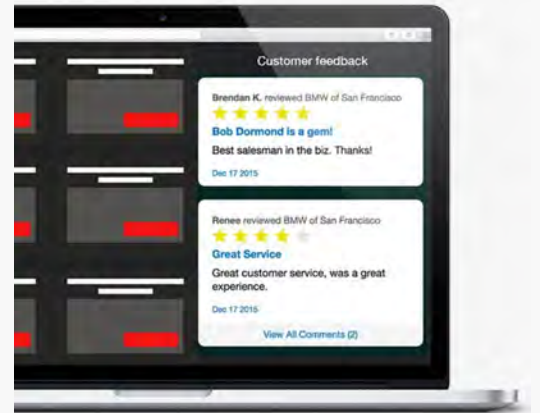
Customer feedback

Brendan K. reviewed BMW of San Francisco
Bob Dormond is a gem!
Best salesman in the biz. Thanks!
Dec 17 2015

Renee reviewed BMW of San Francisco
Great Service
Great customer service, was a great experience.
Dec 17 2015
View All Comments (2)